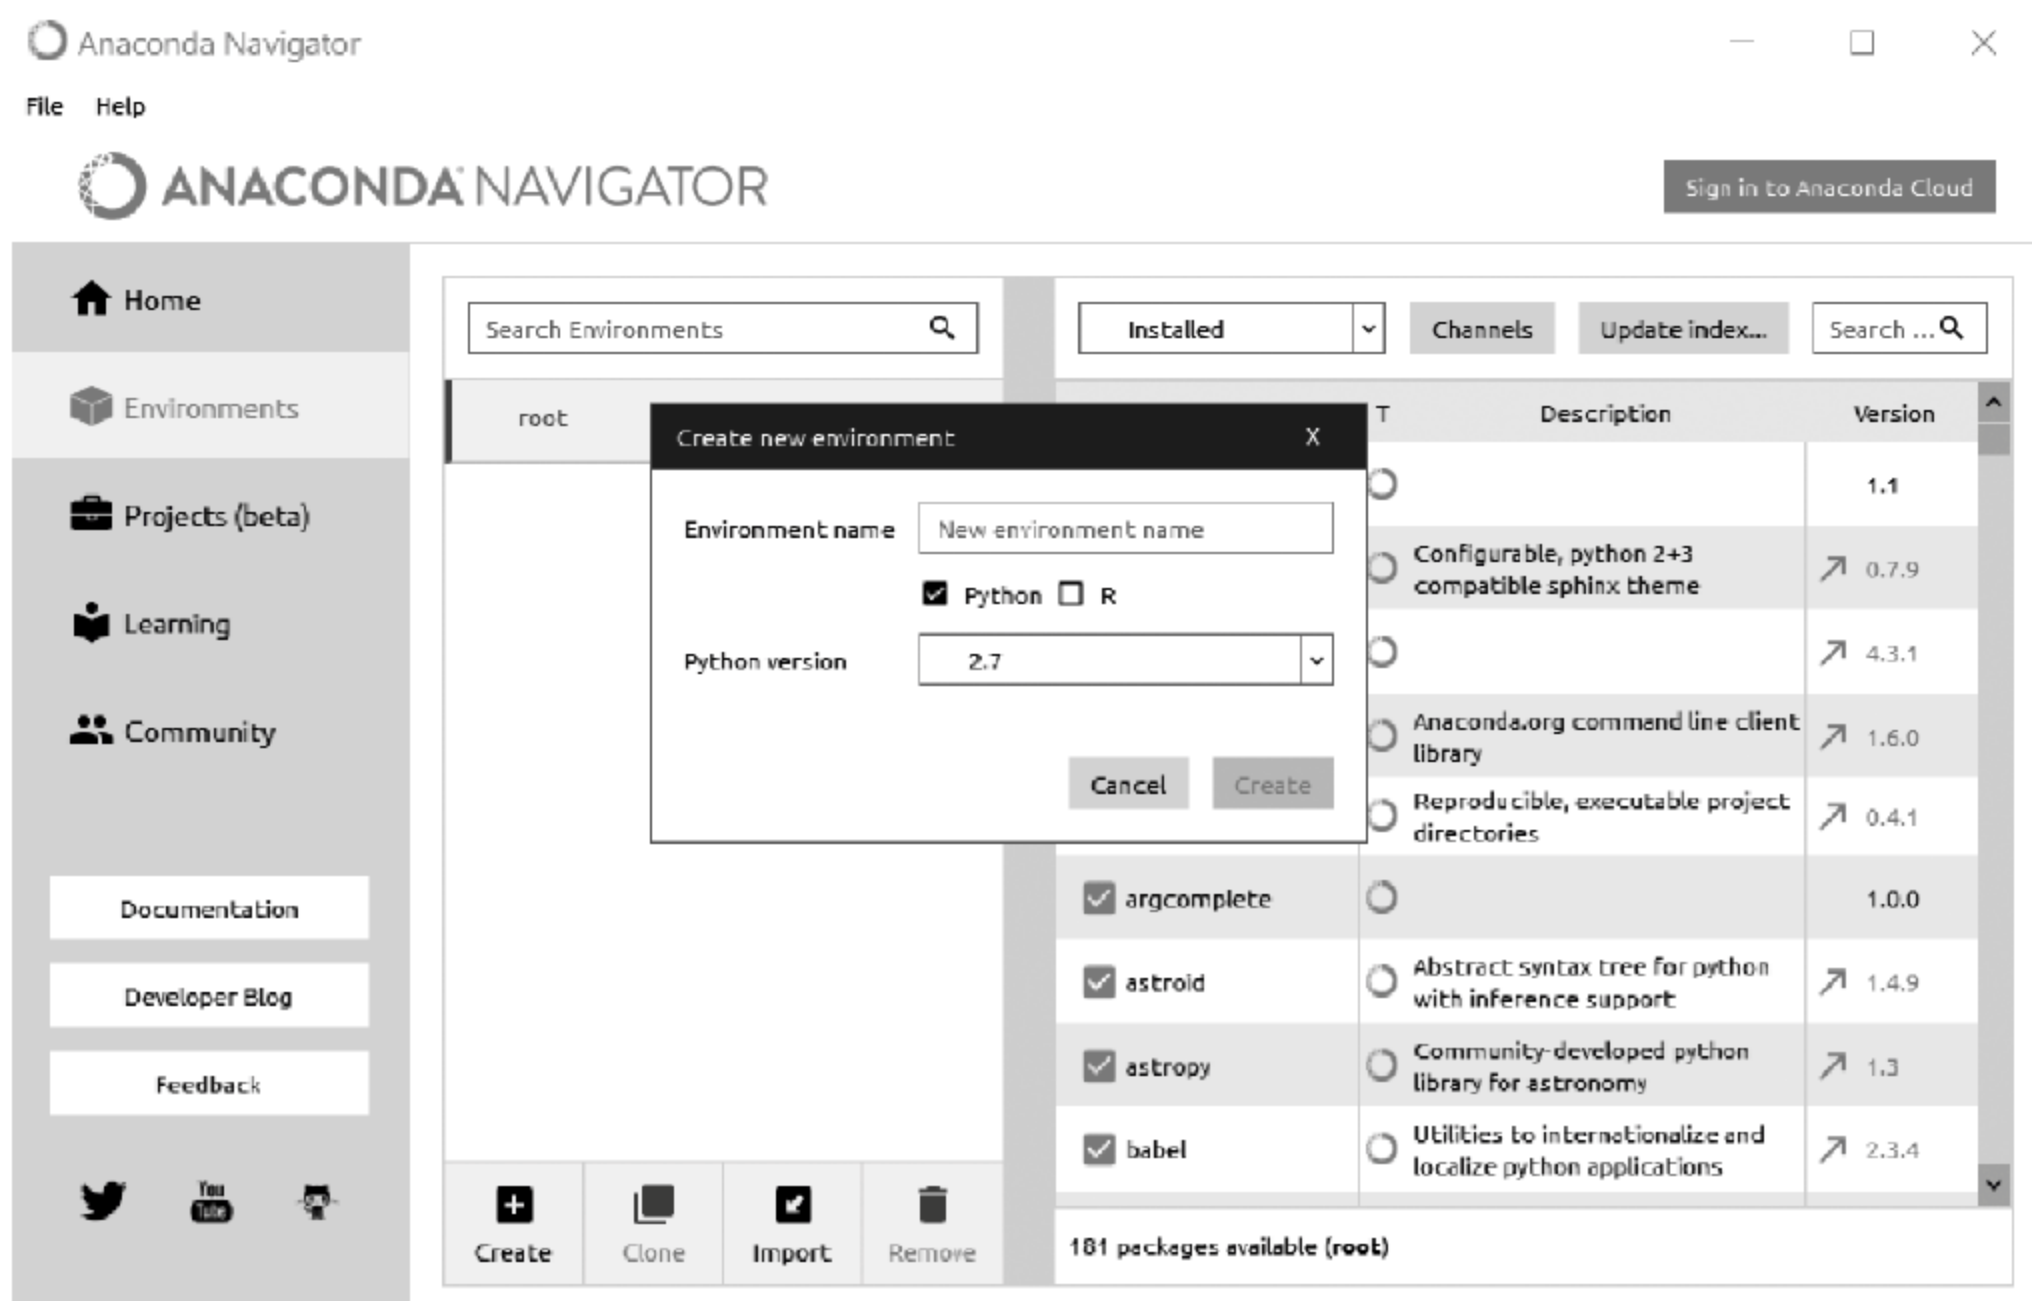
Anaconda Navigator

File Help

ANACONDA NAVIGATOR

Sign in to Anaconda Cloud

Home

Environments

Projects (beta)

Learning

Community

Documentation

Developer Blog

Feedback

You Tube

Search Environments

root

Create new environment X

Environment name New environment name

Python R

Python version 2.7

Cancel Create

Create Clone Import Remove

Installed Channels Update index... Search ...

T Description Version

1.1

Configurable, python 2+3 compatible sphinx theme 0.7.9

4.3.1

Anaconda.org command line client library 1.6.0

Reproducible, executable project directories 0.4.1

argcomplete 1.0.0

astroid Abstract syntax tree for python with inference support 1.4.9

astropy Community-developed python library for astronomy 1.3

babel Utilities to internationalize and localize python applications 2.3.4

181 packages available (root)